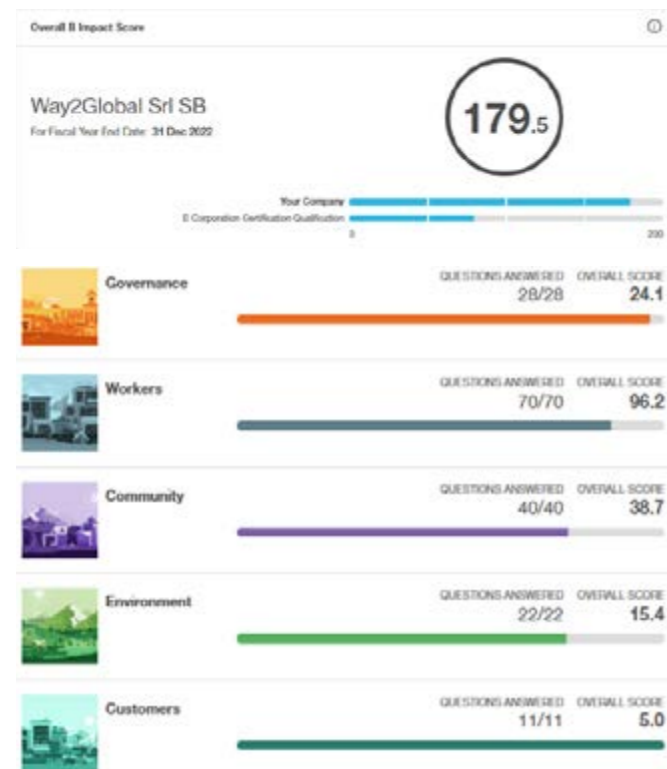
Overall B Impact Score

ⓘ

Way2Global Srl SB

For Fiscal Year End Date: 31 Dec 2022

179.5

Your Company

B Corporation Certification Qualification

0

200

Governance

QUESTIONS ANSWERED
28/28

OVERALL SCORE
24.1

Workers

QUESTIONS ANSWERED
70/70

OVERALL SCORE
96.2

Community

QUESTIONS ANSWERED
40/40

OVERALL SCORE
38.7

Environment

QUESTIONS ANSWERED
22/22

OVERALL SCORE
15.4

Customers

QUESTIONS ANSWERED
11/11

OVERALL SCORE
5.0